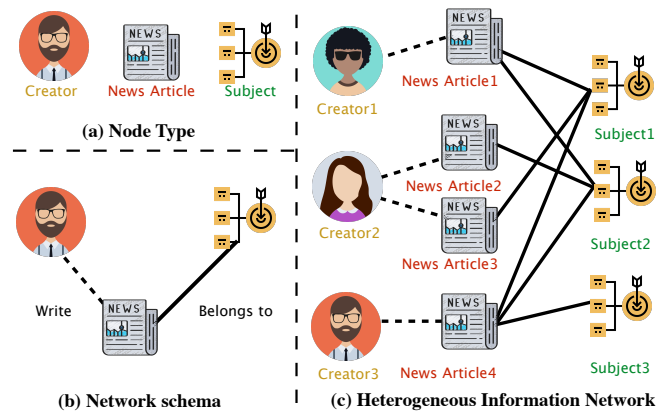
NEWS

Creator

News Article

Subject

(a) Node Type

Write

NEWS

Belongs to

(b) Network schema

NEWS

Creator1

News Article1

NEWS

Subject1

News Article2

Creator2

NEWS

News Article3

Subject2

NEWS

Creator3

News Article4

Subject3

(c) Heterogeneous Information Network